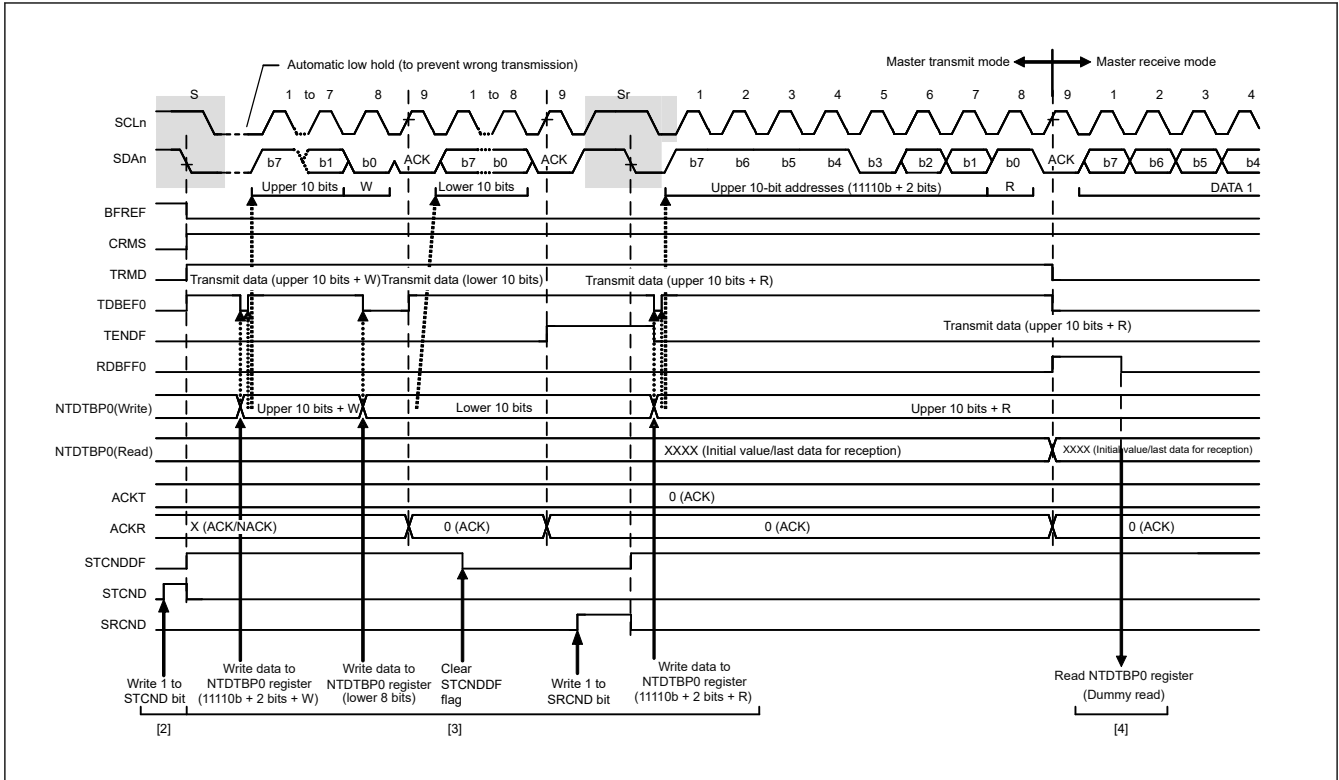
Automatic low hold (to prevent wrong transmission)

Master transmit mode

Master receive mode

S

1 to 7

8

9

1 to 8

9

Sr

1

2

3

4

5

6

7

8

9

1

2

3

4

SCLn

SDAn

b7

b1

b0

ACK

b7

b0

ACK

b7

b6

b5

b4

b3

b2

b1

b0

ACK

b7

b6

b5

b4

Upper 10 bits

W

Lower 10 bits

Upper 10-bit addresses (11110b + 2 bits)

R

DATA 1

BFREF

CRMS

TRMD

Transmit data (upper 10 bits + W)

Transmit data (lower 10 bits)

Transmit data (upper 10 bits + R)

TDBEF0

TENDF

Transmit data (upper 10 bits + R)

RDBFF0

NTDTBP0(Write)

Upper 10 bits + W

Lower 10 bits

Upper 10 bits + R

NTDTBP0(Read)

XXXX (Initial value/last data for reception)

XXXX (Initial value/last data for reception)

ACKT

0 (ACK)

ACKR

X (ACK/NACK)

0 (ACK)

0 (ACK)

0 (ACK)

STCNDDF

STCND

SRCND

Write 1 to STCND bit

Write data to NTDTBP0 register (11110b + 2 bits + W)

Write data to NTDTBP0 register (lower 8 bits)

Clear STCNDDF flag

Write 1 to SRCND bit

Write data to NTDTBP0 register (11110b + 2 bits + R)

Read NTDTBP0 register (Dummy read)

[2]

[3]

[4]